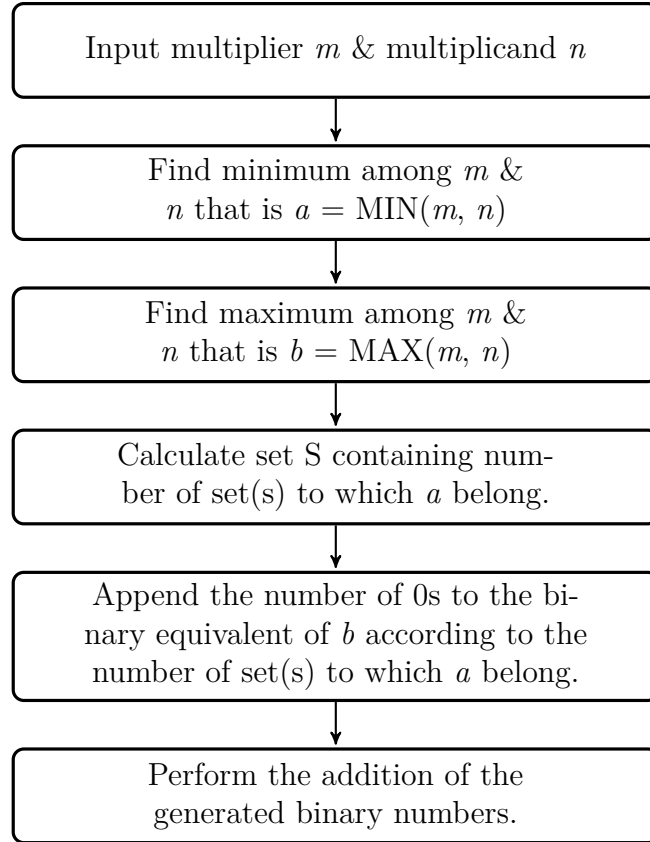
Input multiplier $m$ & multiplicand $n$

Find minimum among $m$ & $n$ that is $a = \text{MIN}(m, n)$

Find maximum among $m$ & $n$ that is $b = \text{MAX}(m, n)$

Calculate set S containing number of set(s) to which $a$ belong.

Append the number of 0s to the binary equivalent of $b$ according to the number of set(s) to which $a$ belong.

Perform the addition of the generated binary numbers.